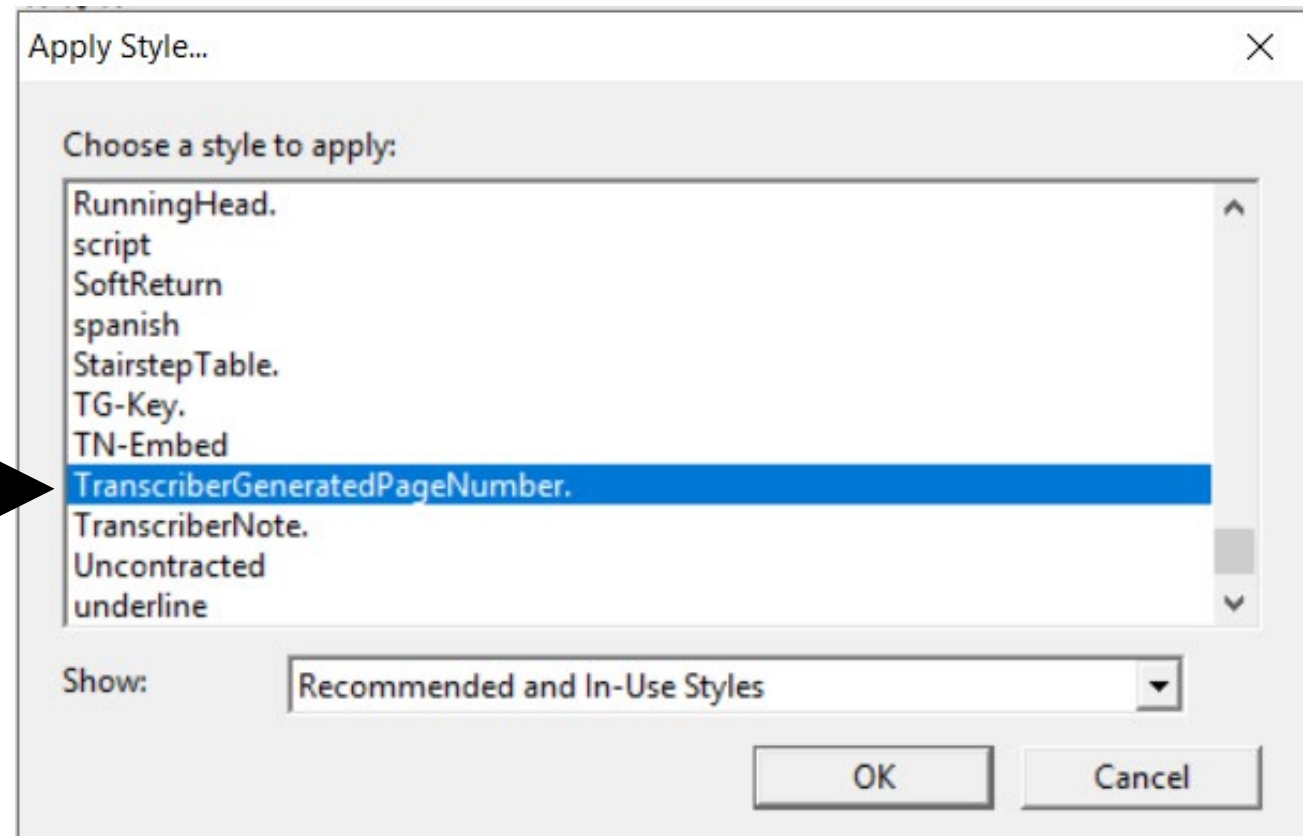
Apply Style...

Choose a style to apply:

RunningHead.
script
SoftReturn
spanish
StairstepTable.
TG-Key.
TN-Embed
TranscriberGeneratedPageNumber.
TranscriberNote.
Uncontracted
underline

Show: Recommended and In-Use Styles

OK Cancel